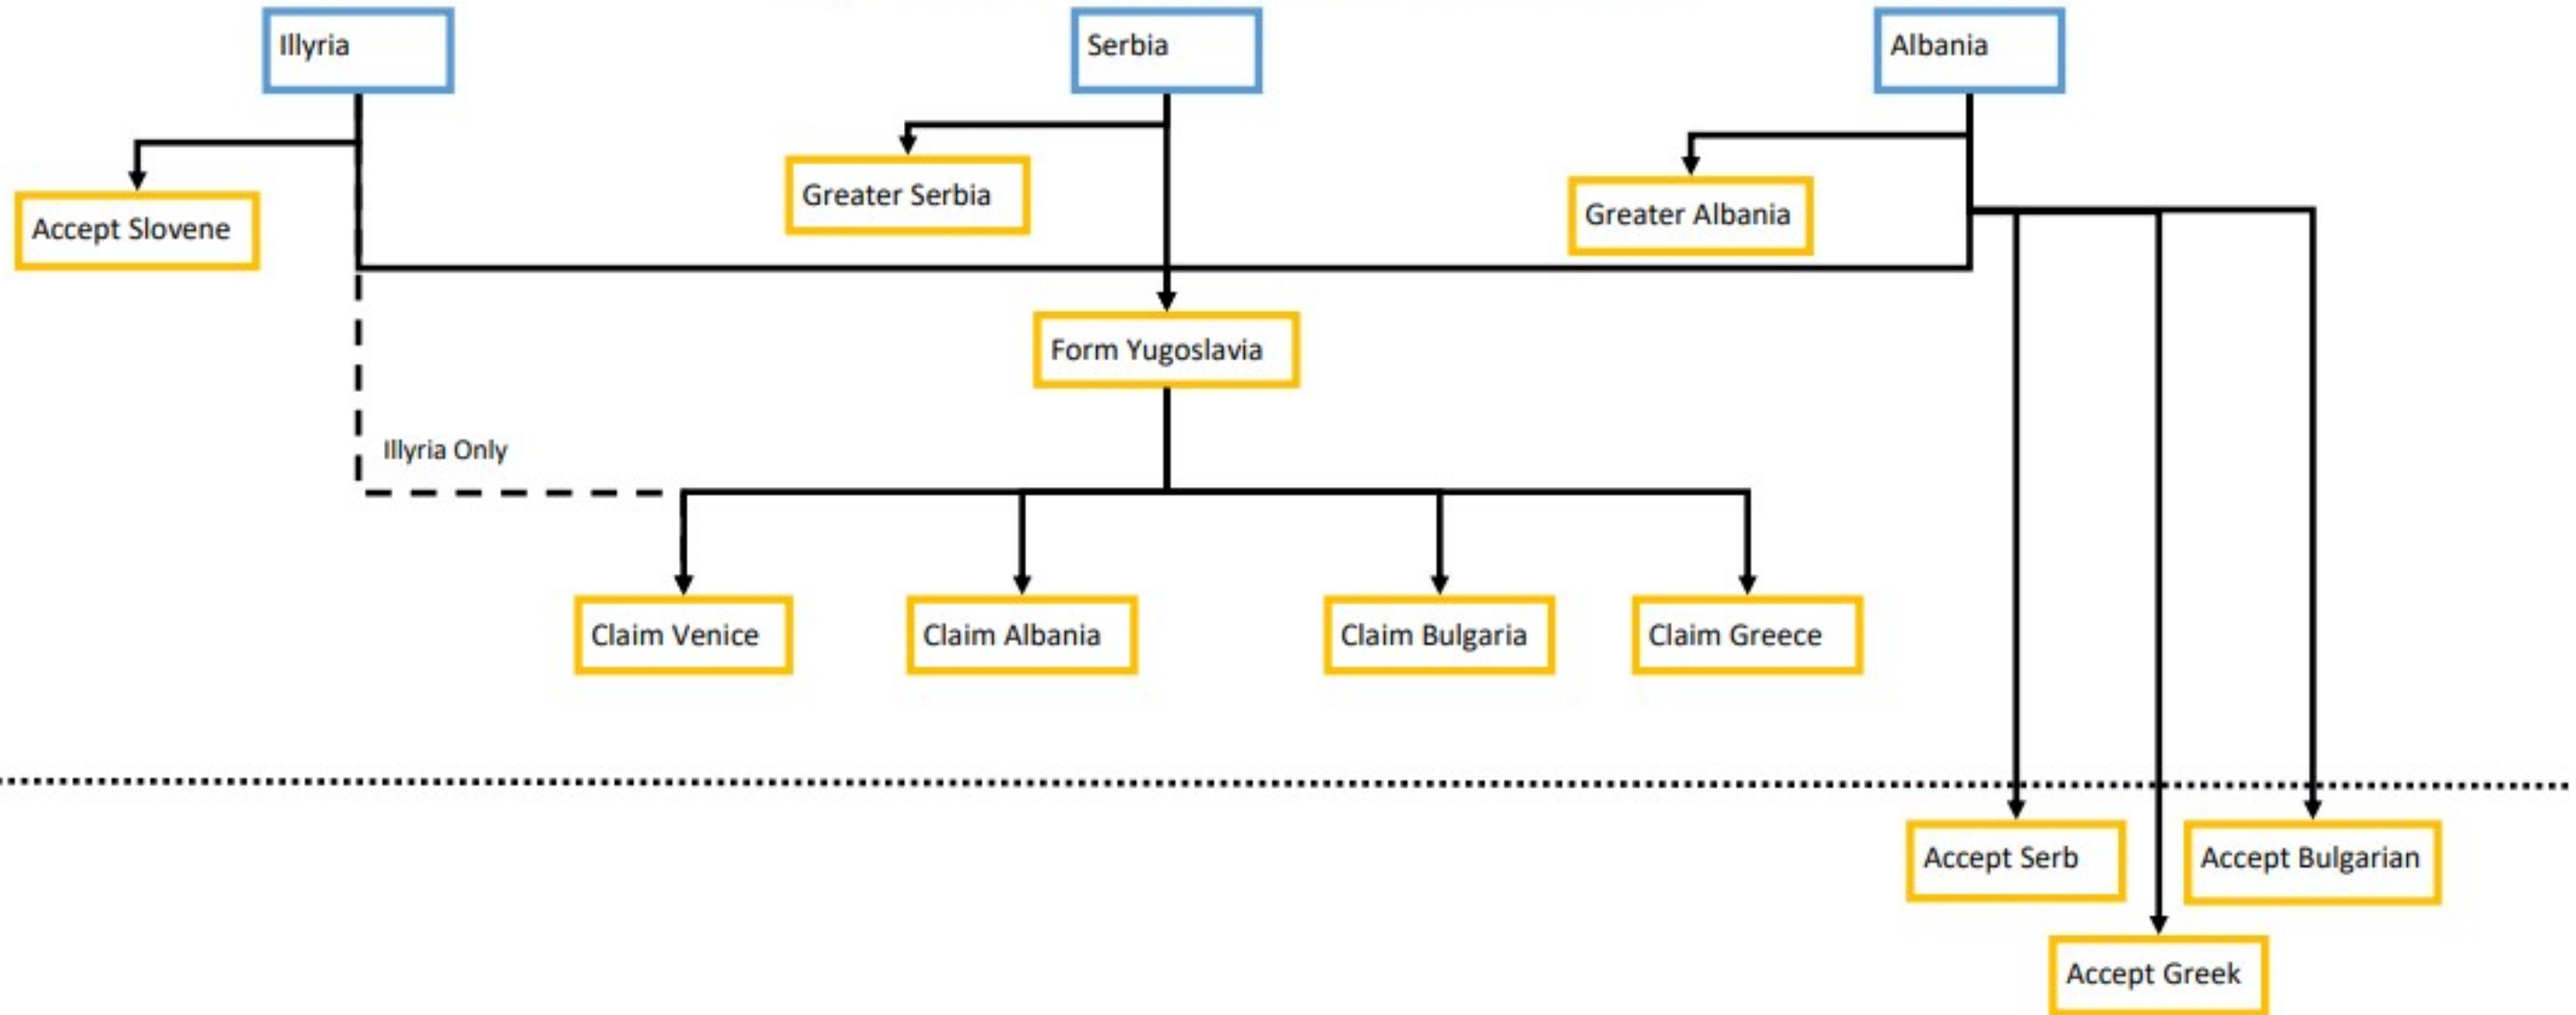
Illyria

Serbia

Albania

Accept Slovene

Greater Serbia

Greater Albania

Form Yugoslavia

Illyria Only

Claim Venice

Claim Albania

Claim Bulgaria

Claim Greece

Accept Serb

Accept Bulgarian

Accept Greek